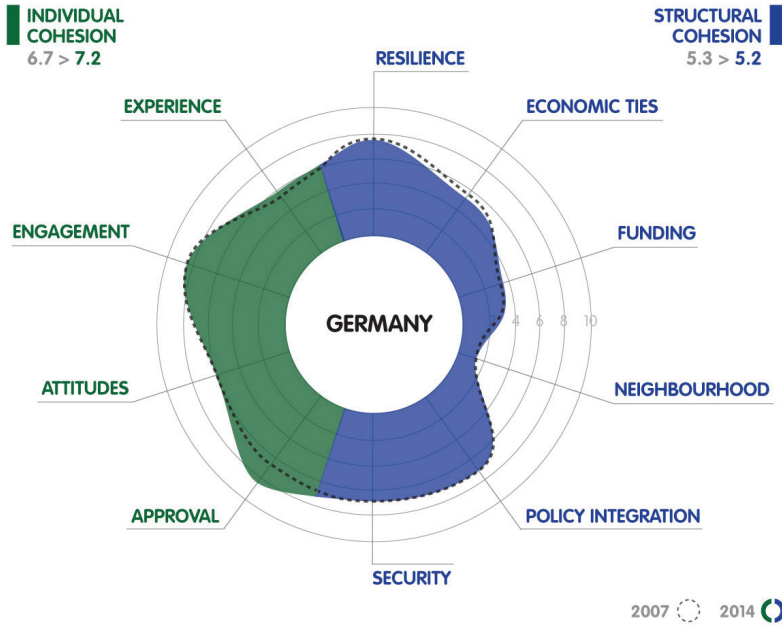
INDIVIDUAL COHESION
6.7 > 7.2

STRUCTURAL COHESION
5.3 > 5.2

RESILIENCE

EXPERIENCE

ECONOMIC TIES

ENGAGEMENT

FUNDING

GERMANY

4 6 8 10

ATTITUDES

NEIGHBOURHOOD

APPROVAL

POLICY INTEGRATION

SECURITY

2007 2014